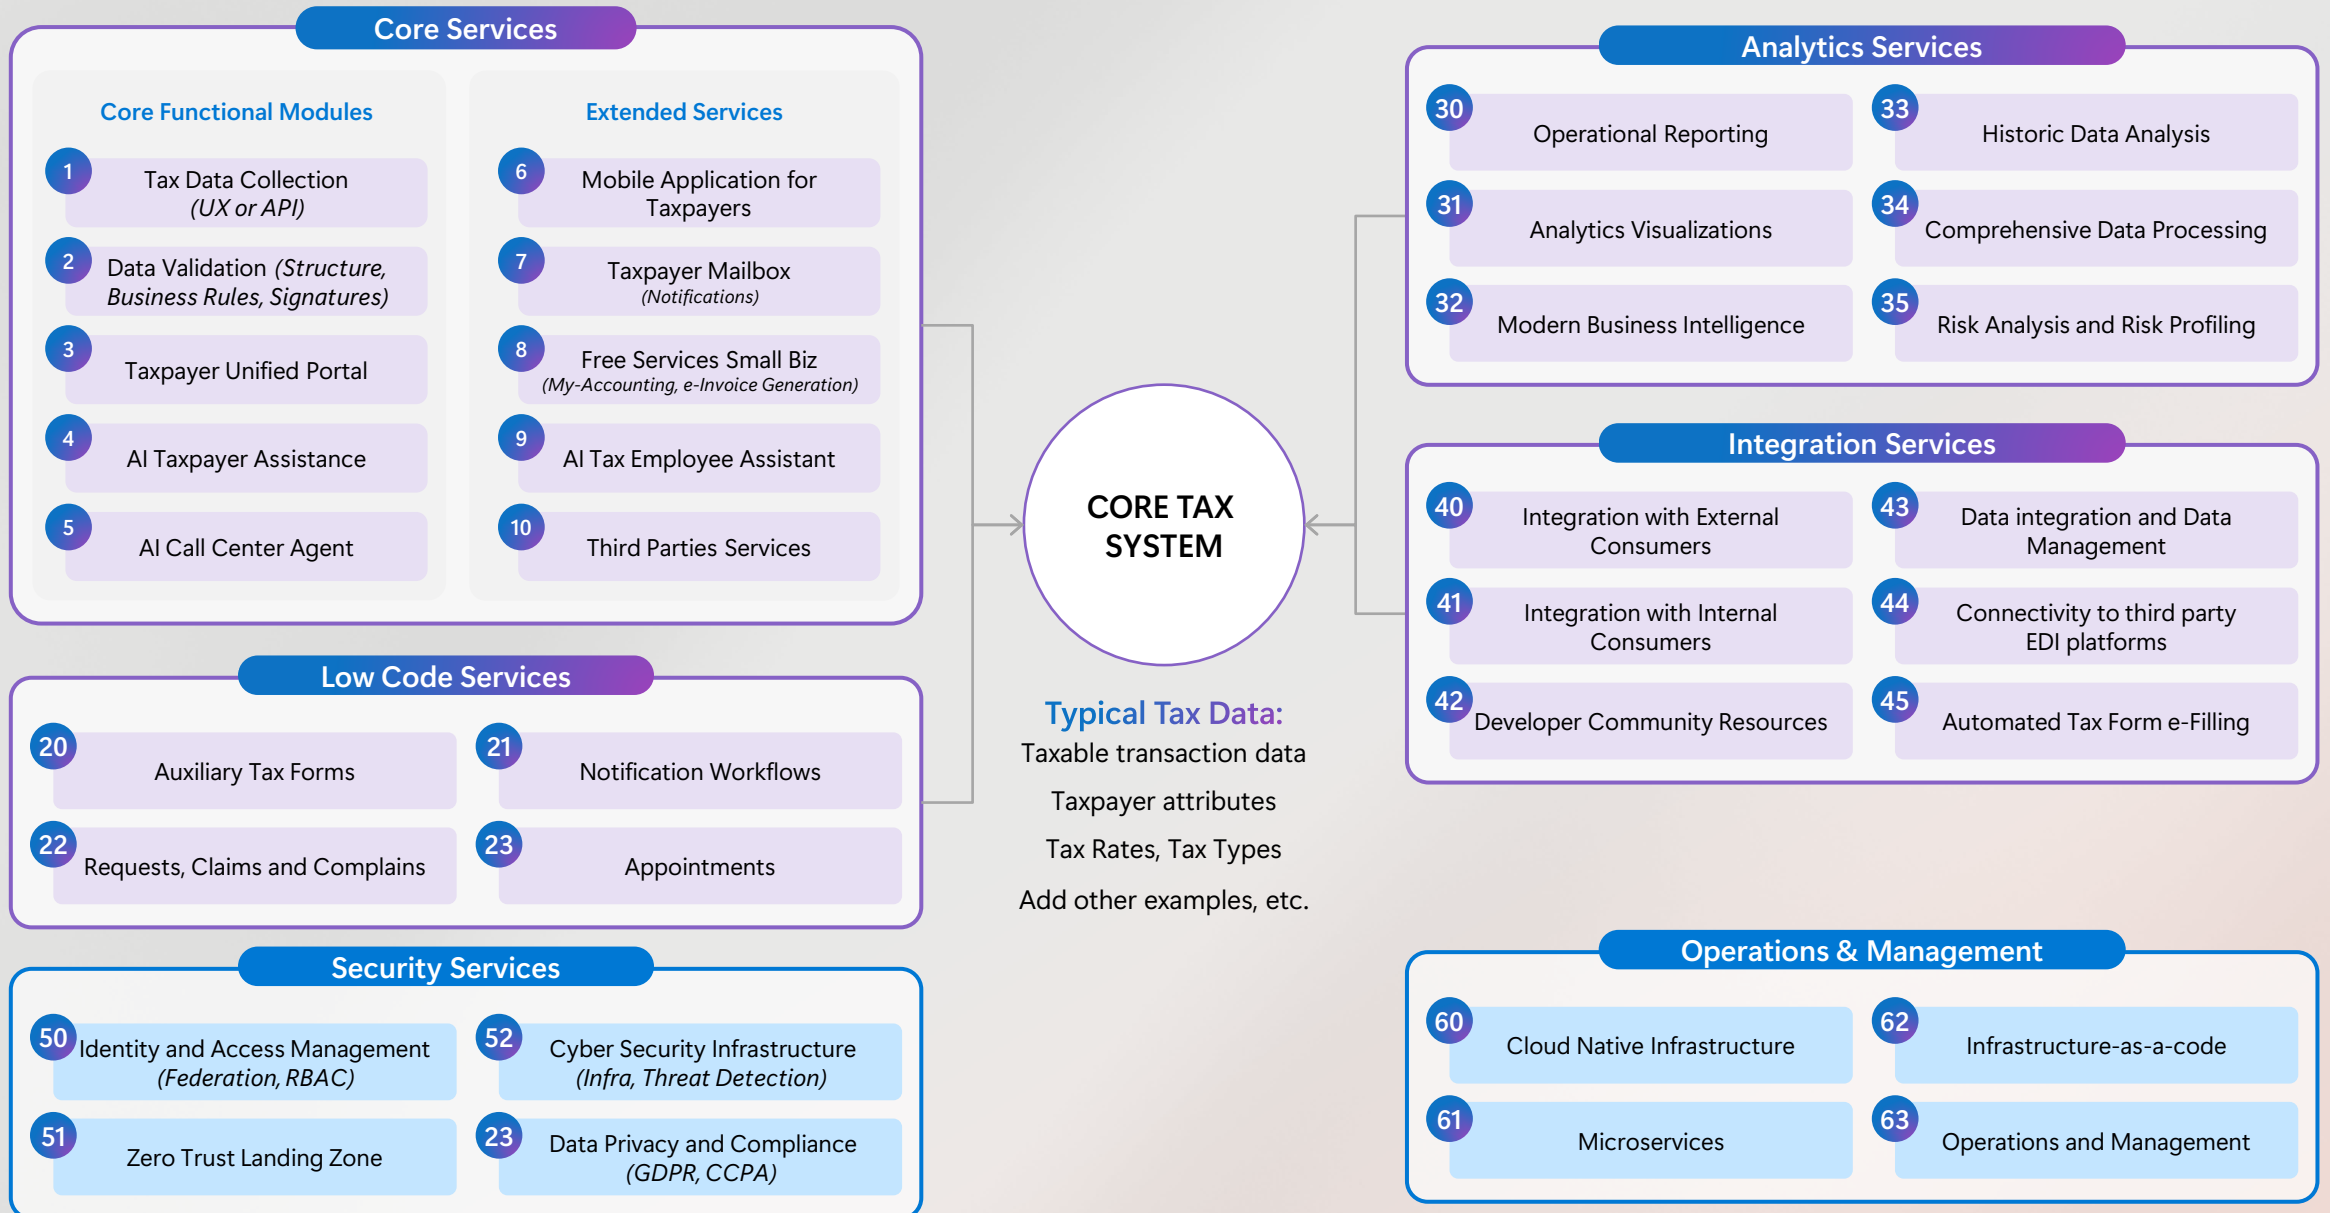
Core Services

Core Functional Modules

1 Tax Data Collection (UX or API)

2 Data Validation (Structure, Business Rules, Signatures)

3 Taxpayer Unified Portal

4 AI Taxpayer Assistance

5 AI Call Center Agent

Extended Services

6 Mobile Application for Taxpayers

7 Taxpayer Mailbox (Notifications)

8 Free Services Small Biz (My-Accounting, e-Invoice Generation)

9 AI Tax Employee Assistant

10 Third Parties Services

Low Code Services

20 Auxiliary Tax Forms

21 Notification Workflows

22 Requests, Claims and Complains

23 Appointments

Security Services

50 Identity and Access Management (Federation, RBAC)

52 Cyber Security Infrastructure (Infra, Threat Detection)

51 Zero Trust Landing Zone

23 Data Privacy and Compliance (GDPR, CCPA)

CORE TAX SYSTEM

Typical Tax Data:
Taxable transaction data
Taxpayer attributes
Tax Rates, Tax Types
Add other examples, etc.

Analytics Services

30 Operational Reporting

33 Historic Data Analysis

31 Analytics Visualizations

34 Comprehensive Data Processing

32 Modern Business Intelligence

35 Risk Analysis and Risk Profiling

Integration Services

40 Integration with External Consumers

43 Data integration and Data Management

41 Integration with Internal Consumers

44 Connectivity to third party EDI platforms

42 Developer Community Resources

45 Automated Tax Form e-Filling

Operations & Management

60 Cloud Native Infrastructure

62 Infrastructure-as-a-code

61 Microservices

63 Operations and Management